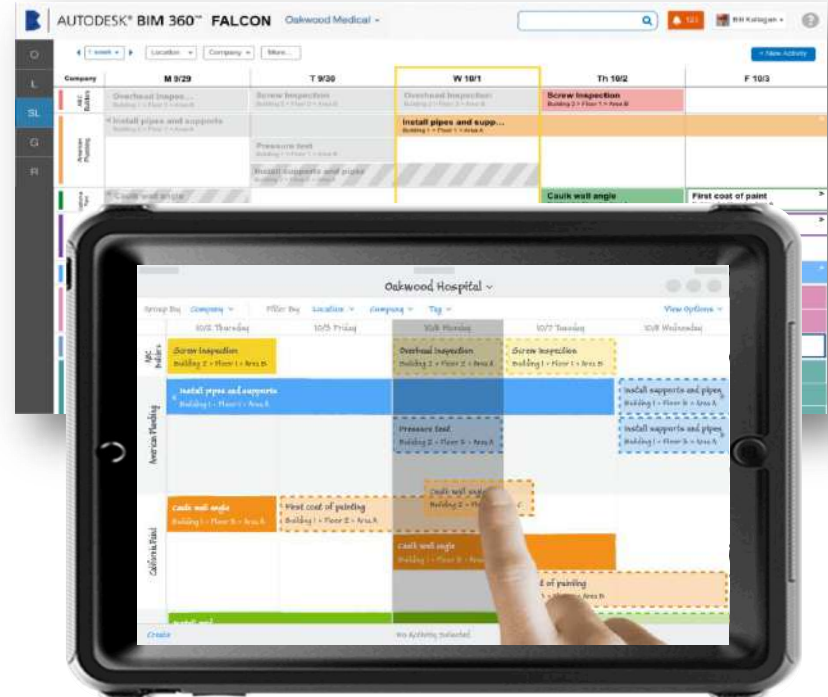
AUTODESK® BIM 360™ FALCON Oakwood Medical

Bill Kerlagan

O
L
SL
G
R

1 week Location Company More... + New Activity

| Company | M 9/29 | T 9/30 | W 10/1 | Th 10/2 | F 10/3 |
|---|---|---|---|---|---|
| ABC Builders | Overhead inspec... Building 2 > Floor 2 > Area B | Screw Inspection | Overhead inspection | Screw Inspection Building 2 > Floor 1 > Area B | |
| American Plumbing | Install pipes and supports | Pressure test / Install supports and pipes | Install pipes and supp... Building 1 > Floor 1 > Area A | | |
| | Caulk wall angle | | | Caulk wall angle | First coat of paint |

Oakwood Hospital

Group By Company Filter By Location Company Tag View Options

| | 10/2 Thursday | 10/3 Friday | 10/6 Monday | 10/7 Tuesday | 10/8 Wednesday |
|---|---|---|---|---|---|
| ABC Builders | Screw Inspection Building 2 > Floor 1 > Area B | | Overhead Inspection Building 2 > Floor 2 > Area B | Screw Inspection Building 1 > Floor 1 > Area B | |
| American Plumbing | Install pipes and supports Building 1 > Floor 1 > Area A | | Pressure test Building 2 > Floor 1 > Area A | | Install supports and pipes Building 1 > Floor 1 > Area A / Install supports and pipes Building 1 > Floor 2 > Area A |
| California Paint | Caulk wall angle Building 1 > Floor 3 > Area A | First coat of painting Building 1 > Floor 2 > Area A | Caulk wall angle Building 2 > Floor 2 > Area / Caulk wall angle | of painting Area B | |

Create No Activity Selected